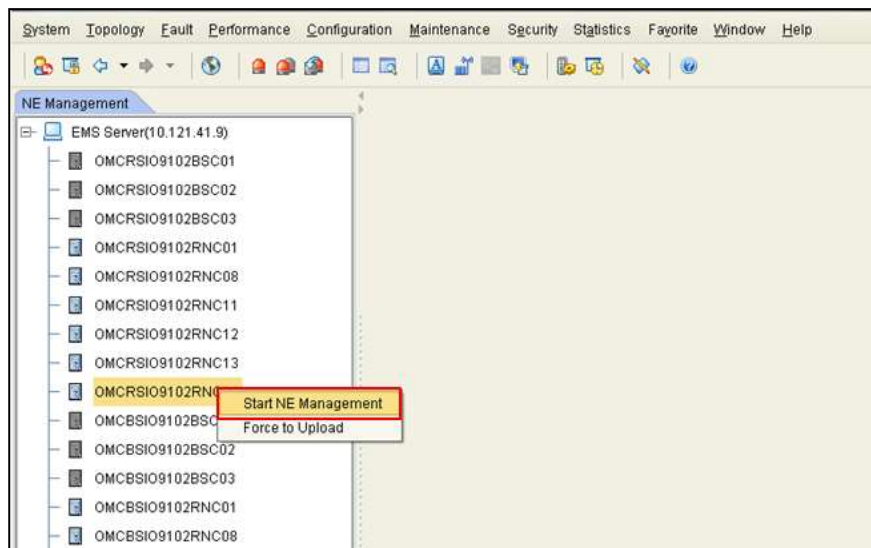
System Topology Fault Performance Configuration Maintenance Security Statistics Favorite Window Help

NE Management

EMS Server(10.121.41.9)
OMCRSIO9102BSC01
OMCRSIO9102BSC02
OMCRSIO9102BSC03
OMCRSIO9102RNC01
OMCRSIO9102RNC08
OMCRSIO9102RNC11
OMCRSIO9102RNC12
OMCRSIO9102RNC13
OMCRSIO9102RN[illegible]
OMCBSIO9102BSC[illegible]
OMCBSIO9102BSC02
OMCBSIO9102BSC03
OMCBSIO9102RNC01
OMCBSIO9102RNC08

Start NE Management
Force to Upload